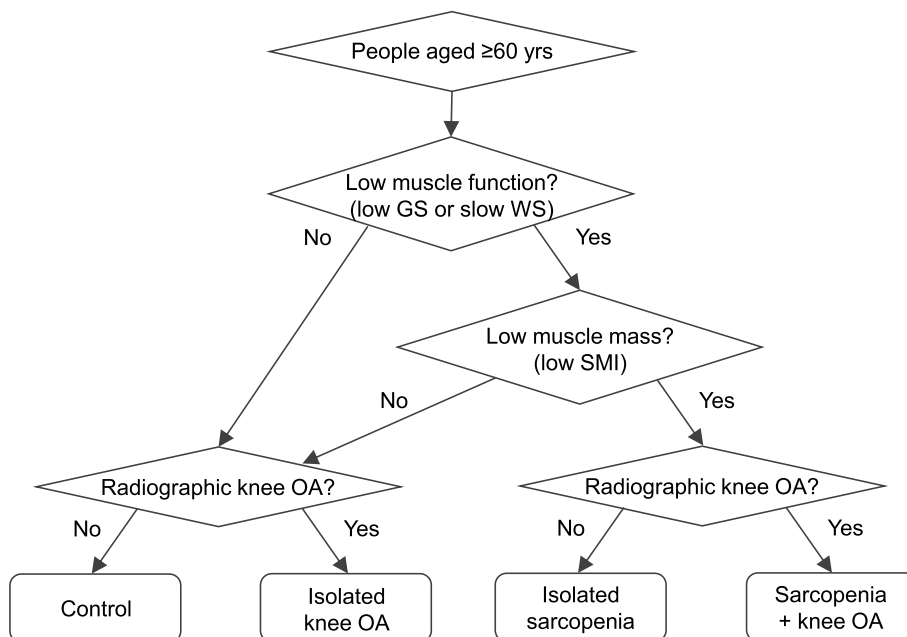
People aged ≥60 yrs

Low muscle function?
(low GS or slow WS)

No

Yes

Low muscle mass?
(low SMI)

No

Yes

Radiographic knee OA?

No

Yes

Radiographic knee OA?

No

Yes

Control

Isolated knee OA

Isolated sarcopenia

Sarcopenia + knee OA